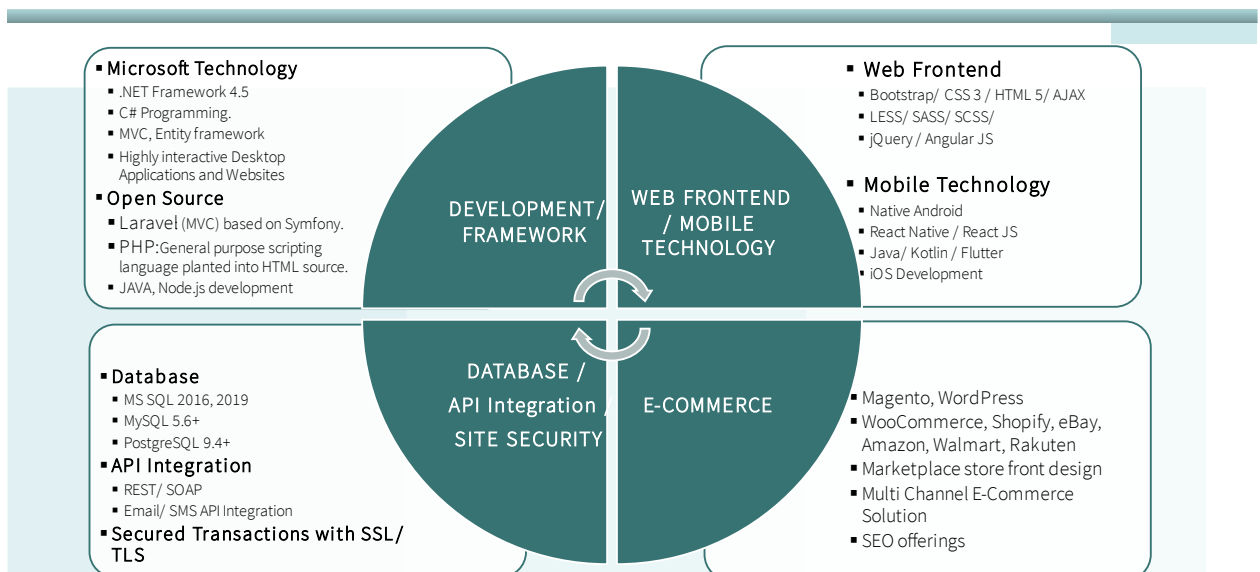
▪ Microsoft Technology
▪ .NET Framework 4.5
▪ C# Programming.
▪ MVC, Entity framework
▪ Highly interactive Desktop Applications and Websites
▪ Open Source
▪ Laravel (MVC) based on Symfony.
▪ PHP:General purpose scripting language planted into HTML source.
▪ JAVA, Node.js development

▪ Web Frontend
▪ Bootstrap/ CSS 3 / HTML 5/ AJAX
▪ LESS/ SASS/ SCSS/
▪ jQuery / Angular JS
▪ Mobile Technology
▪ Native Android
▪ React Native / React JS
▪ Java/ Kotlin / Flutter
▪ iOS Development

DEVELOPMENT/ FRAMEWORK

WEB FRONTEND / MOBILE TECHNOLOGY

DATABASE / API Integration / SITE SECURITY

E-COMMERCE

▪ Database
▪ MS SQL 2016, 2019
▪ MySQL 5.6+
▪ PostgreSQL 9.4+
▪ API Integration
▪ REST/ SOAP
▪ Email/ SMS API Integration
▪ Secured Transactions with SSL/ TLS

▪ Magento, WordPress
▪ WooCommerce, Shopify, eBay, Amazon, Walmart, Rakuten
▪ Marketplace store front design
▪ Multi Channel E-Commerce Solution
▪ SEO offerings